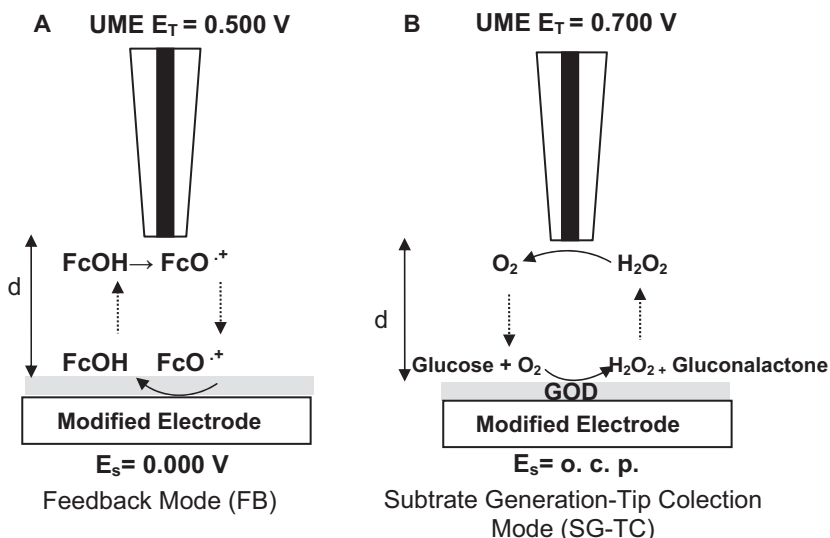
A UME $E_T$ = 0.500 V

B UME $E_T$ = 0.700 V

d

FcOH → FcO$^{\cdot+}$

FcOH FcO$^{\cdot+}$

Modified Electrode

$E_s$= 0.000 V

Feedback Mode (FB)

d

$O_2$ $H_2O_2$

Glucose + $O_2$ $H_2O_2$ + Gluconalactone

GOD

Modified Electrode

$E_s$= o. c. p.

Subtrate Generation-Tip Colection Mode (SG-TC)